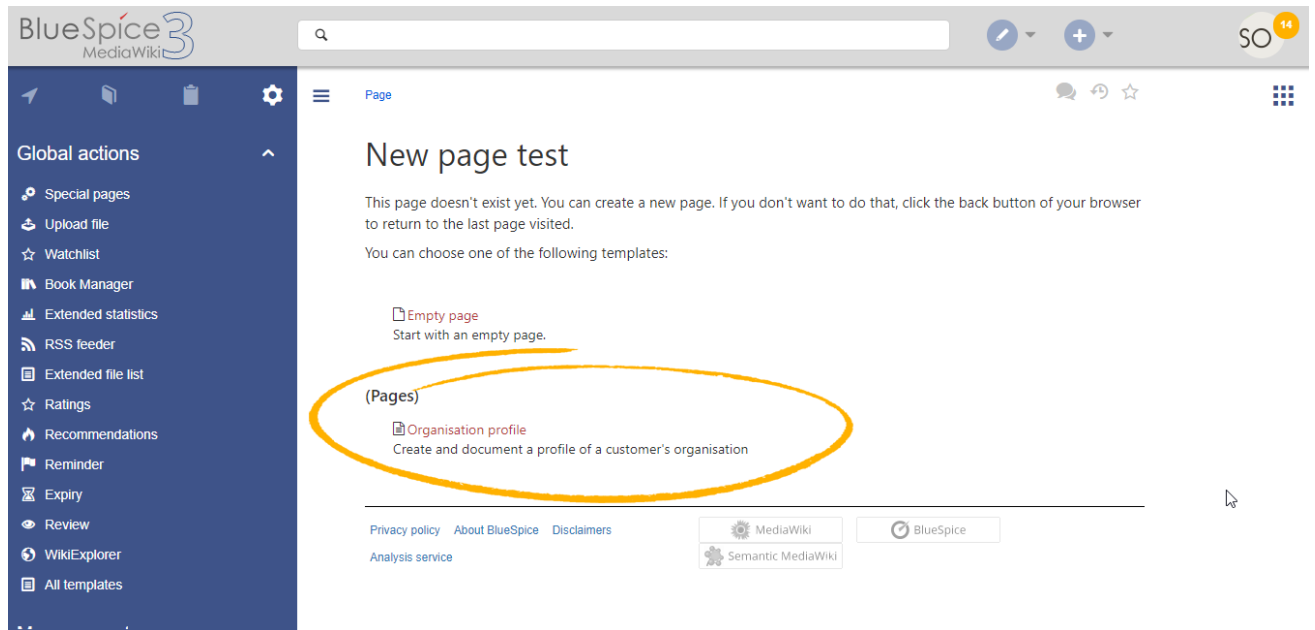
BlueSpice MediaWiki 3

SO 14

Global actions

Special pages

Upload file

Watchlist

Book Manager

Extended statistics

RSS feeder

Extended file list

Ratings

Recommendations

Reminder

Expiry

Review

WikiExplorer

All templates

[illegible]

Page

New page test

This page doesn't exist yet. You can create a new page. If you don't want to do that, click the back button of your browser to return to the last page visited.

You can choose one of the following templates:

Empty page
Start with an empty page.

(Pages)

Organisation profile
Create and document a profile of a customer's organisation

Privacy policy About BlueSpice Disclaimers
Analysis service

MediaWiki
Semantic MediaWiki
BlueSpice